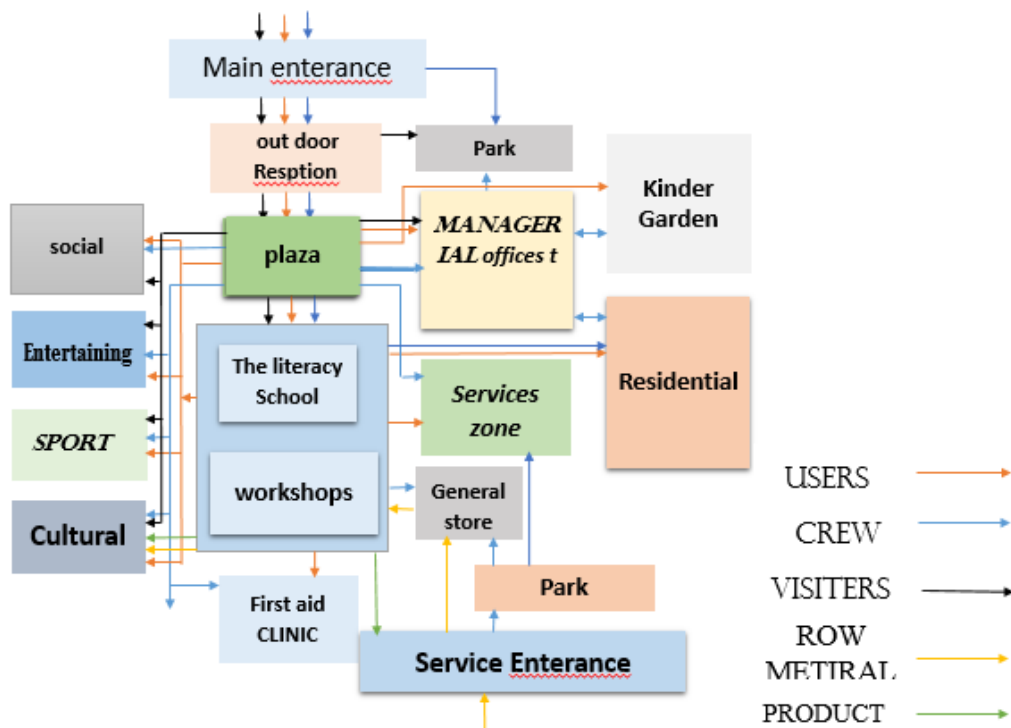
Main enterance

out door Resption

Park

Kinder Garden

social

plaza

MANAGERIAL offices t

Entertaining

The literacy School

Residential

Services zone

SPORT

workshops

General store

Cultural

Park

First aid CLINIC

Service Enterance

USERS

CREW

VISITERS

ROW METIRAL

PRODUCT